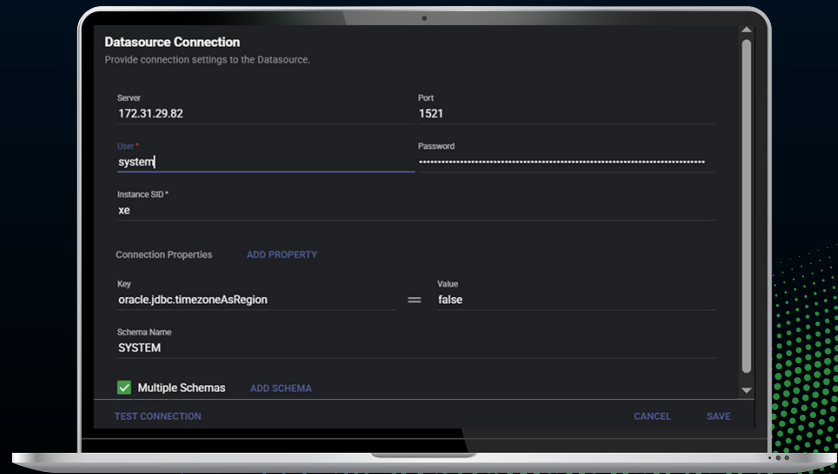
Datasource Connection
Provide connection settings to the Datasource.

Server
172.31.29.82

Port
1521

User *
system

Password
••••••••••••••••••••••••••••••••••••••••••••••••••••••••••••••••••••••••••

Instance SID *
xe

Connection Properties
ADD PROPERTY

Key
oracle.jdbc.timezoneAsRegion

=

Value
false

Schema Name
SYSTEM

Multiple Schemas
ADD SCHEMA

TEST CONNECTION
CANCEL
SAVE